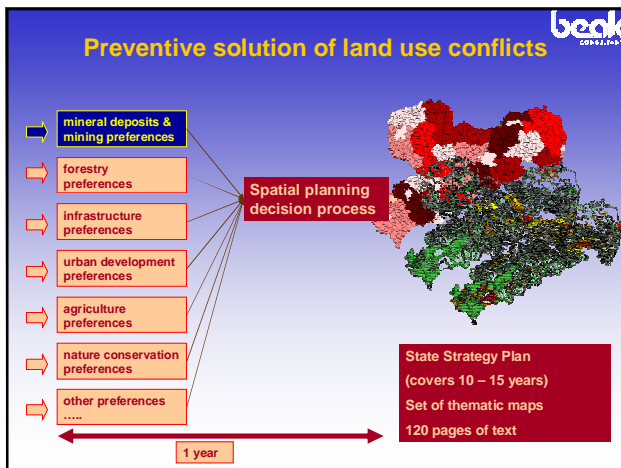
beak
CONSULTANTS

Preventive solution of land use conflicts

mineral deposits & mining preferences

forestry preferences

infrastructure preferences

urban development preferences

agriculture preferences

nature conservation preferences

other preferences …..

Spatial planning decision process

State Strategy Plan
(covers 10 – 15 years)
Set of thematic maps
120 pages of text

1 year